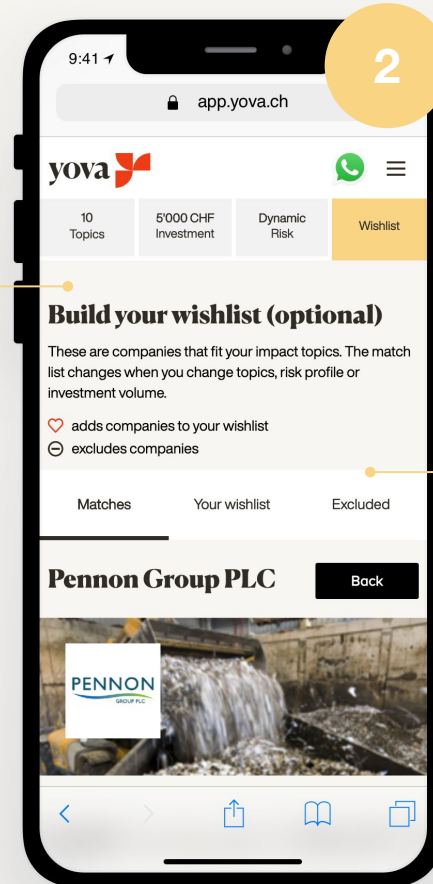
9:41

2

app.yova.ch

yova

10 Topics

5'000 CHF Investment

Dynamic Risk

Wishlist

Build your wishlist (optional)

These are companies that fit your impact topics. The match list changes when you change topics, risk profile or investment volume.

adds companies to your wishlist

excludes companies

Matches

Your wishlist

Excluded

Pennon Group PLC

Back

PENNON GROUP PLC